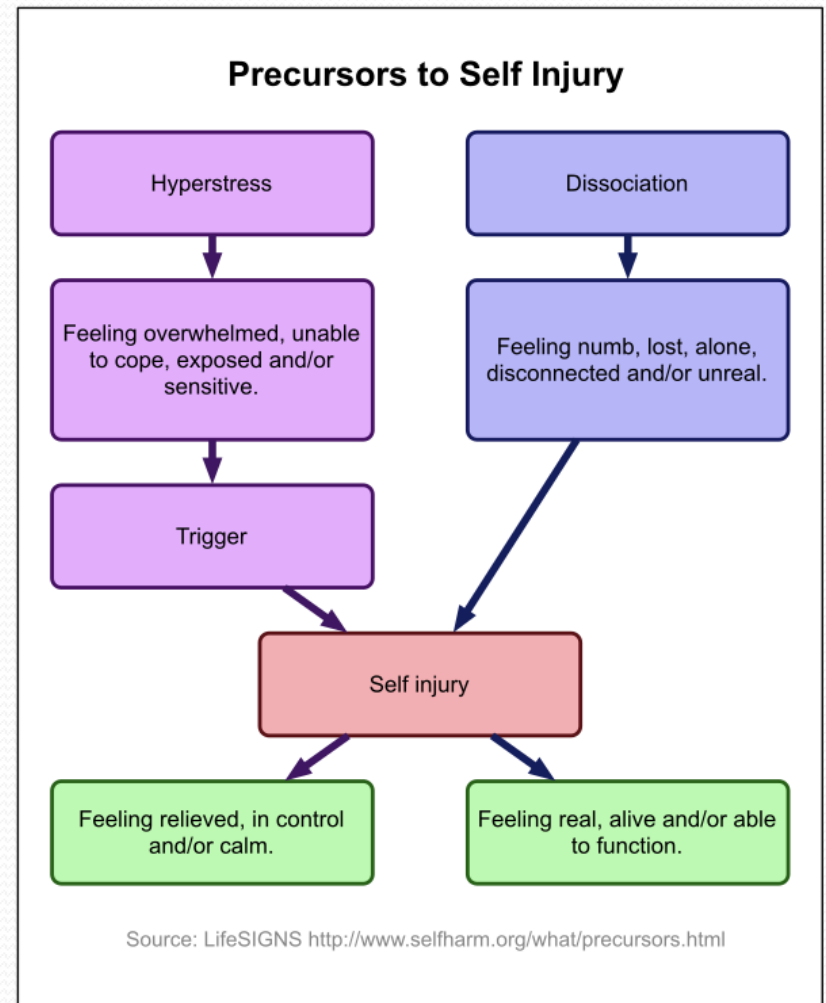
Precursors to Self Injury

Hyperstress

Feeling overwhelmed, unable to cope, exposed and/or sensitive.

Trigger

Dissociation

Feeling numb, lost, alone, disconnected and/or unreal.

Self injury

Feeling relieved, in control and/or calm.

Feeling real, alive and/or able to function.

Source: LifeSIGNS http://www.selfharm.org/what/precursors.html